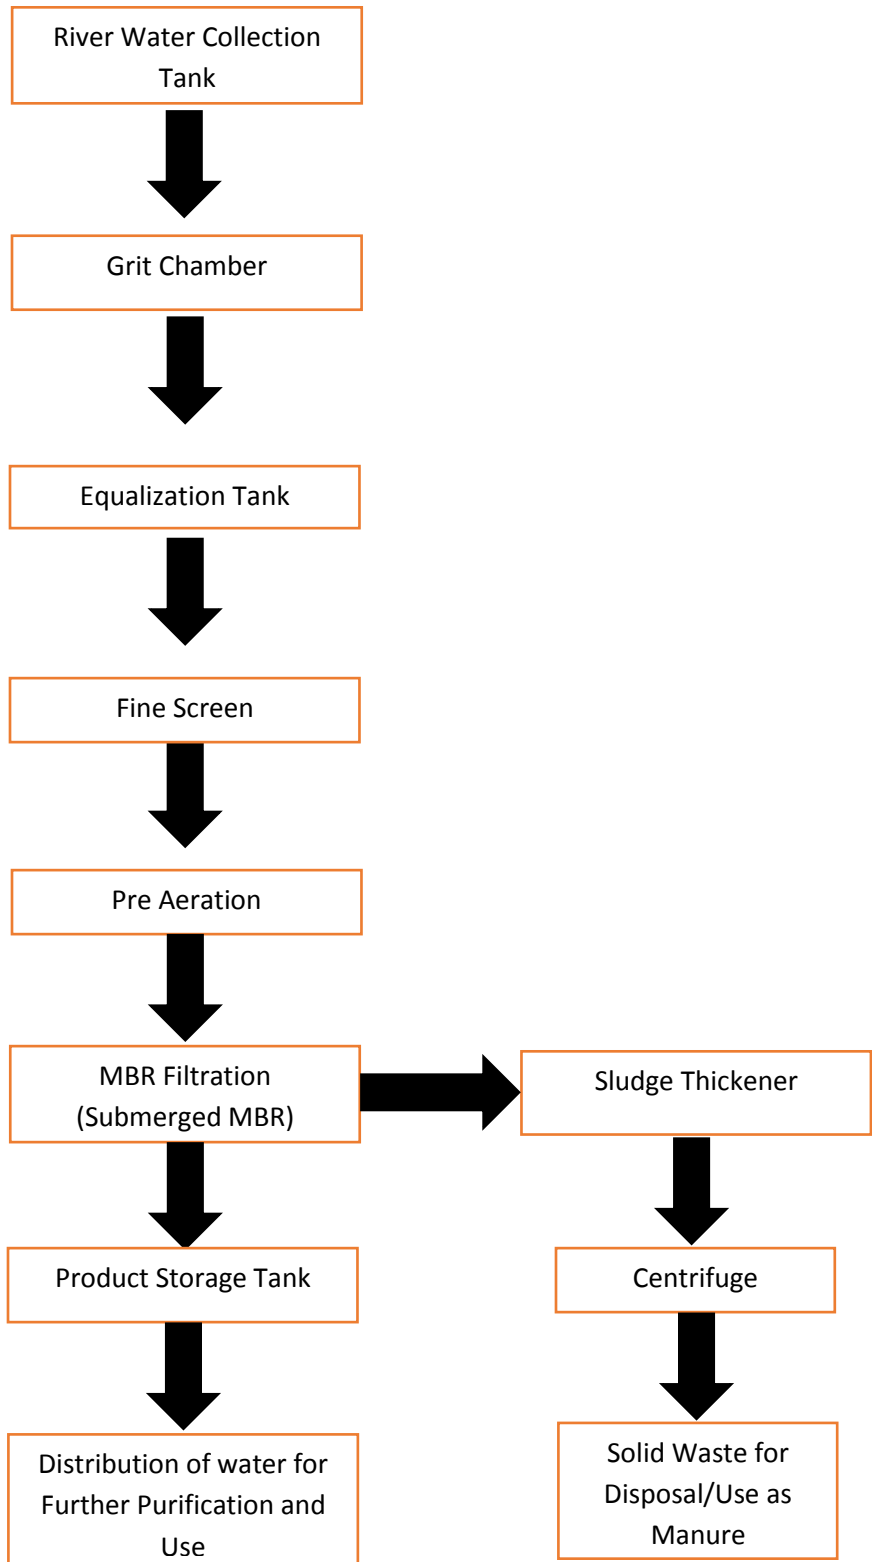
River Water Collection Tank

Grit Chamber

Equalization Tank

Fine Screen

Pre Aeration

MBR Filtration (Submerged MBR)

Sludge Thickener

Product Storage Tank

Centrifuge

Distribution of water for Further Purification and Use

Solid Waste for Disposal/Use as Manure